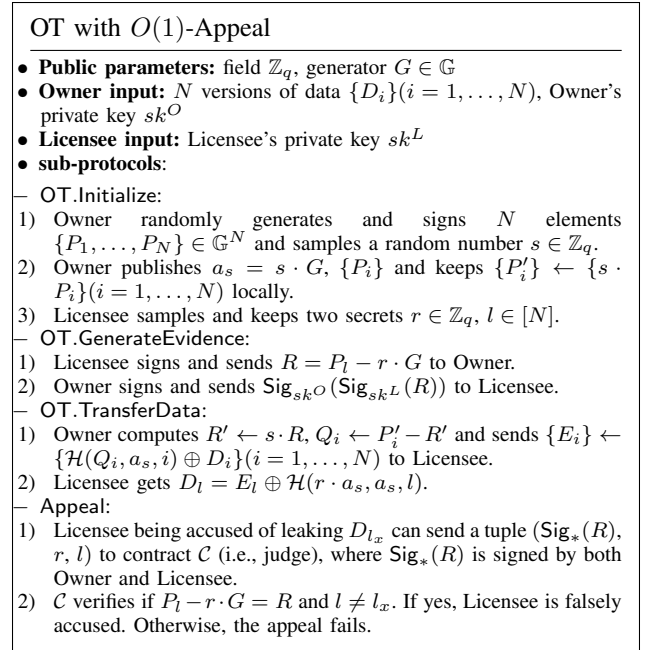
OT with $O(1)$-Appeal

• **Public parameters:** field $\mathbb{Z}_q$, generator $G \in \mathbb{G}$
• **Owner input:** $N$ versions of data $\{D_i\}(i = 1, \ldots, N)$, Owner's private key $sk^O$
• **Licensee input:** Licensee's private key $sk^L$
• **sub-protocols**:

– OT.Initialize:
1) Owner randomly generates and signs $N$ elements $\{P_1, \ldots, P_N\} \in \mathbb{G}^N$ and samples a random number $s \in \mathbb{Z}_q$.
2) Owner publishes $a_s = s \cdot G$, $\{P_i\}$ and keeps $\{P'_i\} \leftarrow \{s \cdot P_i\}(i = 1, \ldots, N)$ locally.
3) Licensee samples and keeps two secrets $r \in \mathbb{Z}_q$, $l \in [N]$.

– OT.GenerateEvidence:
1) Licensee signs and sends $R = P_l - r \cdot G$ to Owner.
2) Owner signs and sends $\mathsf{Sig}_{sk^O}(\mathsf{Sig}_{sk^L}(R))$ to Licensee.

– OT.TransferData:
1) Owner computes $R' \leftarrow s \cdot R$, $Q_i \leftarrow P'_i - R'$ and sends $\{E_i\} \leftarrow \{\mathcal{H}(Q_i, a_s, i) \oplus D_i\}(i = 1, \ldots, N)$ to Licensee.
2) Licensee gets $D_l = E_l \oplus \mathcal{H}(r \cdot a_s, a_s, l)$.

– Appeal:
1) Licensee being accused of leaking $D_{l_x}$ can send a tuple ($\mathsf{Sig}_*(R)$, $r$, $l$) to contract $\mathcal{C}$ (i.e., judge), where $\mathsf{Sig}_*(R)$ is signed by both Owner and Licensee.
2) $\mathcal{C}$ verifies if $P_l - r \cdot G = R$ and $l \neq l_x$. If yes, Licensee is falsely accused. Otherwise, the appeal fails.